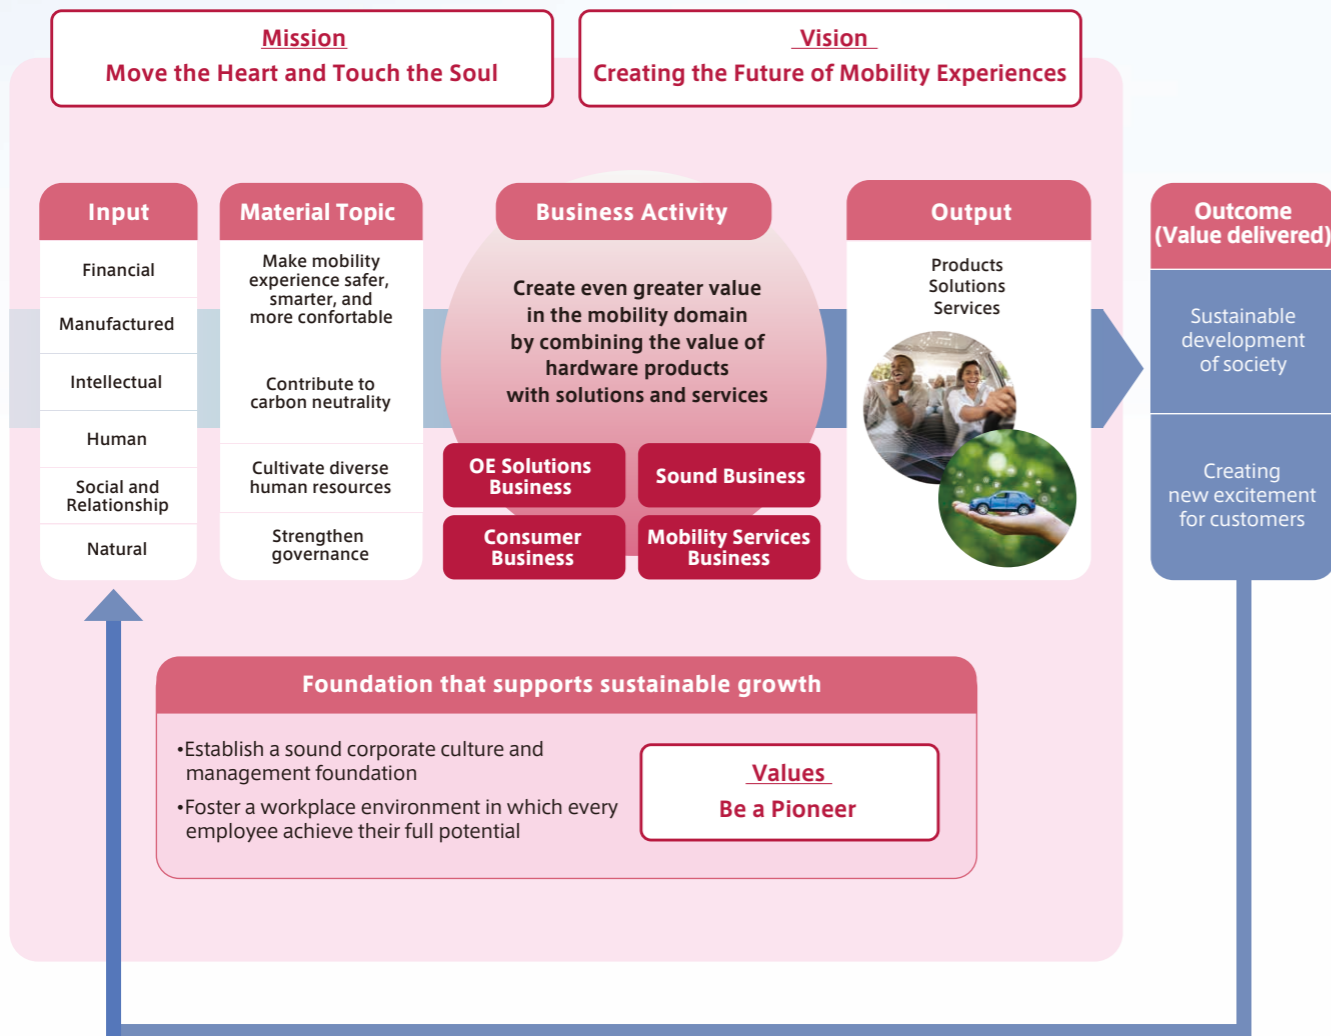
Mission
Move the Heart and Touch the Soul

Vision
Creating the Future of Mobility Experiences

Input
Financial
Manufactured
Intellectual
Human
Social and Relationship
Natural

Material Topic
Make mobility experience safer, smarter, and more confortable
Contribute to carbon neutrality
Cultivate diverse human resources
Strengthen governance

Business Activity
Create even greater value in the mobility domain by combining the value of hardware products with solutions and services

OE Solutions Business
Sound Business
Consumer Business
Mobility Services Business

Output
Products
Solutions
Services

Outcome (Value delivered)
Sustainable development of society
Creating new excitement for customers

Foundation that supports sustainable growth
•Establish a sound corporate culture and management foundation
•Foster a workplace environment in which every employee achieve their full potential

Values
Be a Pioneer